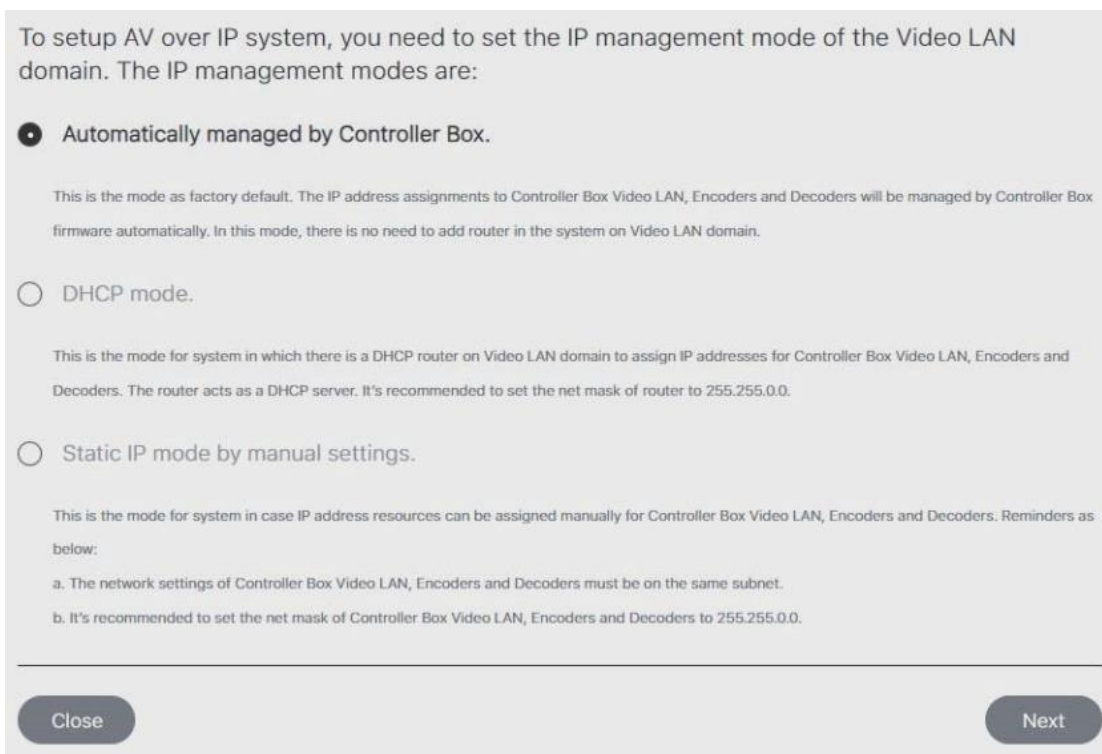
To setup AV over IP system, you need to set the IP management mode of the Video LAN domain. The IP management modes are:

Automatically managed by Controller Box.

This is the mode as factory default. The IP address assignments to Controller Box Video LAN, Encoders and Decoders will be managed by Controller Box firmware automatically. In this mode, there is no need to add router in the system on Video LAN domain.

DHCP mode.

This is the mode for system in which there is a DHCP router on Video LAN domain to assign IP addresses for Controller Box Video LAN, Encoders and Decoders. The router acts as a DHCP server. It's recommended to set the net mask of router to 255.255.0.0.

Static IP mode by manual settings.

This is the mode for system in case IP address resources can be assigned manually for Controller Box Video LAN, Encoders and Decoders. Reminders as below:

a. The network settings of Controller Box Video LAN, Encoders and Decoders must be on the same subnet.

b. It's recommended to set the net mask of Controller Box Video LAN, Encoders and Decoders to 255.255.0.0.

Close

Next